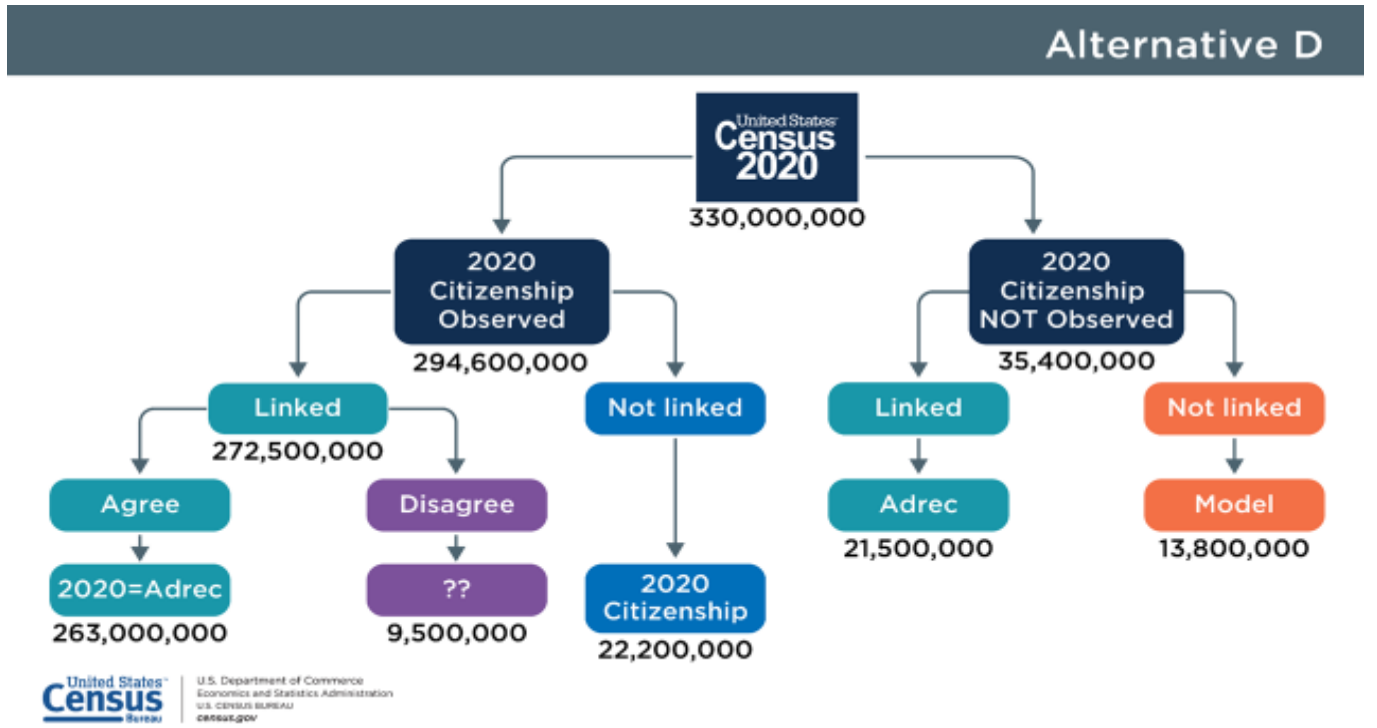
Alternative D

United States Census 2020
330,000,000

2020 Citizenship Observed
294,600,000

2020 Citizenship NOT Observed
35,400,000

Linked
272,500,000

Not linked

Linked

Not linked

Agree

Disagree

Adrec
21,500,000

Model
13,800,000

2020=Adrec
263,000,000

??
9,500,000

2020 Citizenship
22,200,000

United States Census Bureau
U.S. Department of Commerce
Economics and Statistics Administration
U.S. CENSUS BUREAU
census.gov